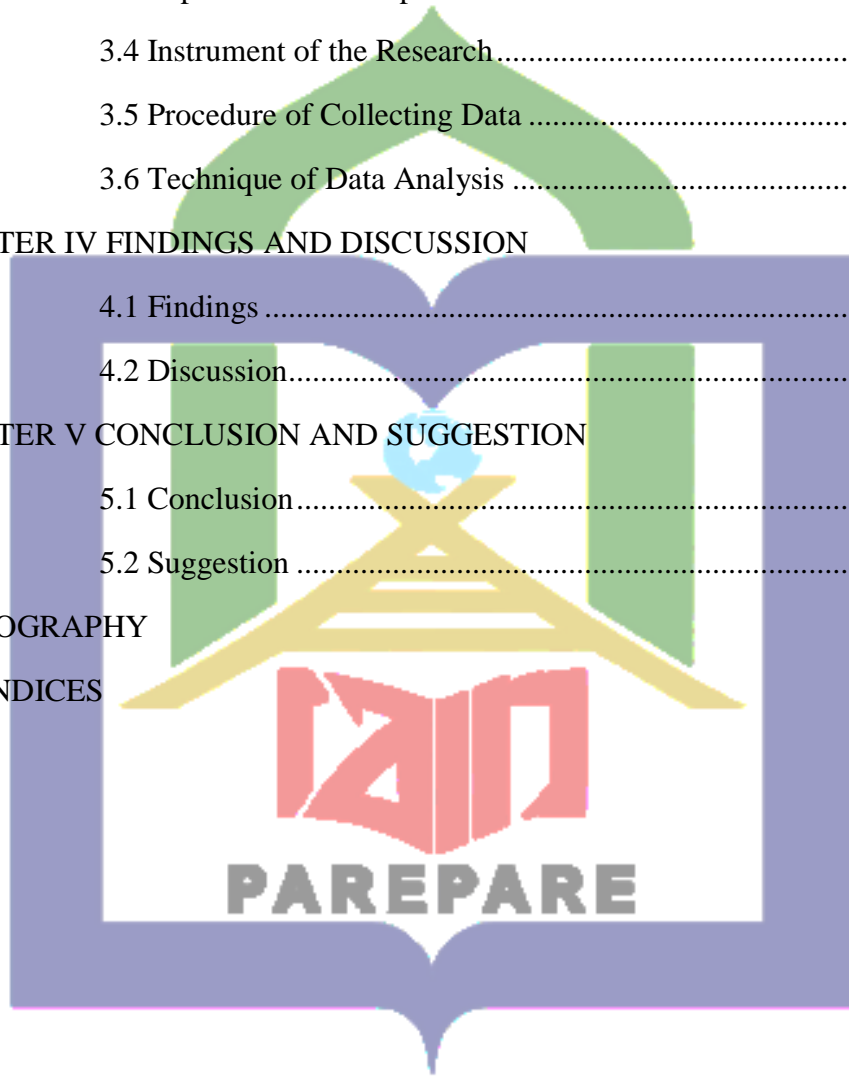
3.4 Instrument of the Research ..........................................

3.5 Procedure of Collecting Data .........................................

3.6 Technique of Data Analysis ..........................................

TER IV FINDINGS AND DISCUSSION

4.1 Findings ..........................................................................

4.2 Discussion........................................................................

TER V CONCLUSION AND SUGGESTION

5.1 Conclusion.......................................................................

5.2 Suggestion .......................................................................

OGRAPHY

NDICES

PAREPARE